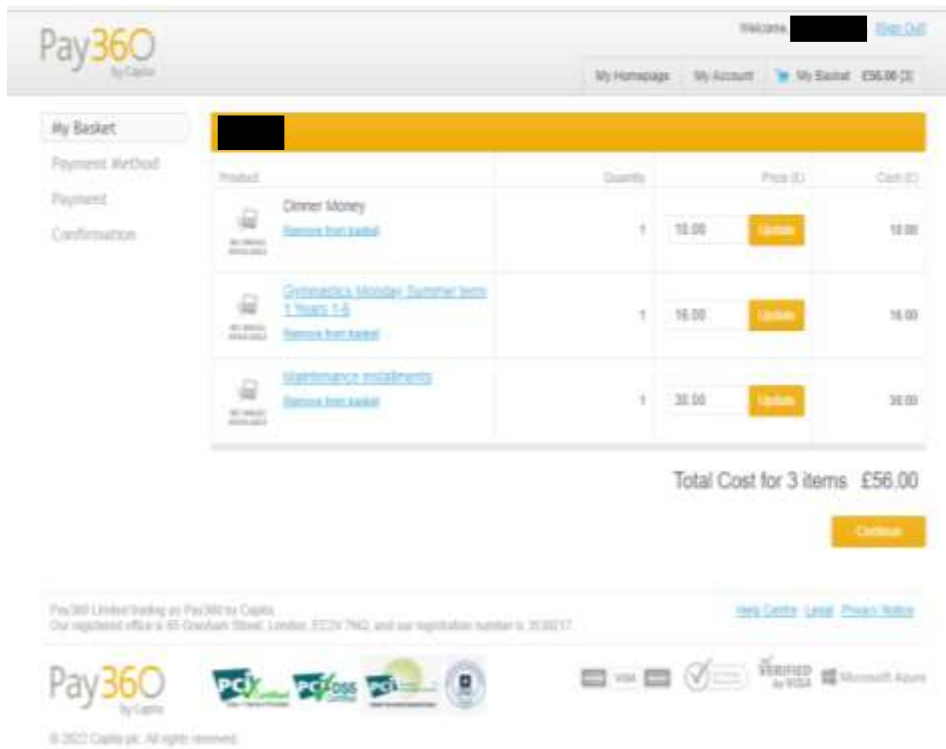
Pay360 by Capita

Welcome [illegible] Sign Out

My Homepage | My Account | My Basket £56.00 (3)

My Basket
Payment Method
Payment
Confirmation

| Product | | Quantity | Price (£) | | Cost (£) |
|---|---|---|---|---|---|
| NO IMAGE AVAILABLE | Dinner Money Remove from basket | 1 | 10.00 | Update | 10.00 |
| NO IMAGE AVAILABLE | Gymnastics Monday Summer term 1 Years 1-6 Remove from basket | 1 | 16.00 | Update | 16.00 |
| NO IMAGE AVAILABLE | Maintenance installments Remove from basket | 1 | 30.00 | Update | 30.00 |

Total Cost for 3 items £56.00

Continue

Pay360 Limited trading as Pay360 by Capita.
Our registered office is 65 Gresham Street, London, EC2V 7NQ, and our registration number is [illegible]

Help Centre Legal Privacy Notice

Pay360 by Capita

PCI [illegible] PCI DSS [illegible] PCI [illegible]

VISA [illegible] VERIFIED by VISA Microsoft Azure

© 2022 Capita plc. All rights reserved.